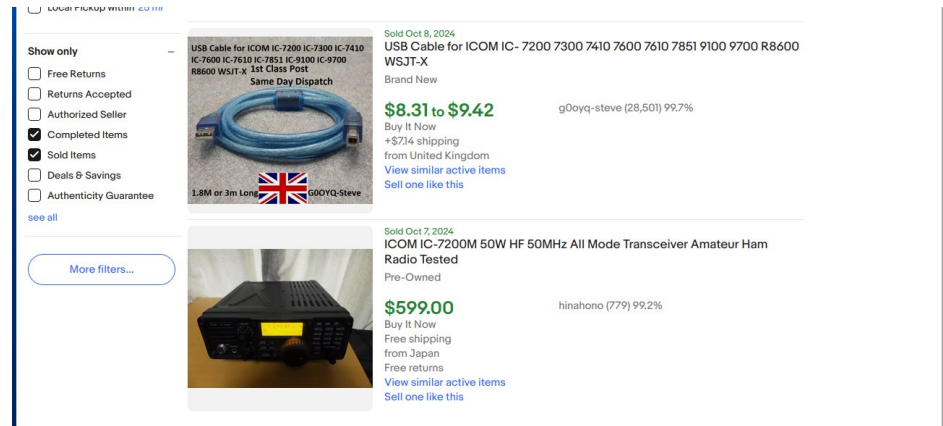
Local Pickup within 25 mi

Show only
Free Returns
Returns Accepted
Authorized Seller
Completed Items
Sold Items
Deals & Savings
Authenticity Guarantee
see all

More filters...

USB Cable for ICOM IC-7200 IC-7300 IC-7410 IC-7600 IC-7610 IC-7851 IC-9100 IC-9700 R8600 WSJT-X 1st Class Post Same Day Dispatch
1.8M or 3m Long G0OYQ-Steve

Sold Oct 8, 2024
USB Cable for ICOM IC- 7200 7300 7410 7600 7610 7851 9100 9700 R8600 WSJT-X
Brand New
$8.31 to $9.42
g0oyq-steve (28,501) 99.7%
Buy It Now
+$7.14 shipping
from United Kingdom
View similar active items
Sell one like this

Sold Oct 7, 2024
ICOM IC-7200M 50W HF 50MHz All Mode Transceiver Amateur Ham Radio Tested
Pre-Owned
$599.00
hinahono (779) 99.2%
Buy It Now
Free shipping
from Japan
Free returns
View similar active items
Sell one like this